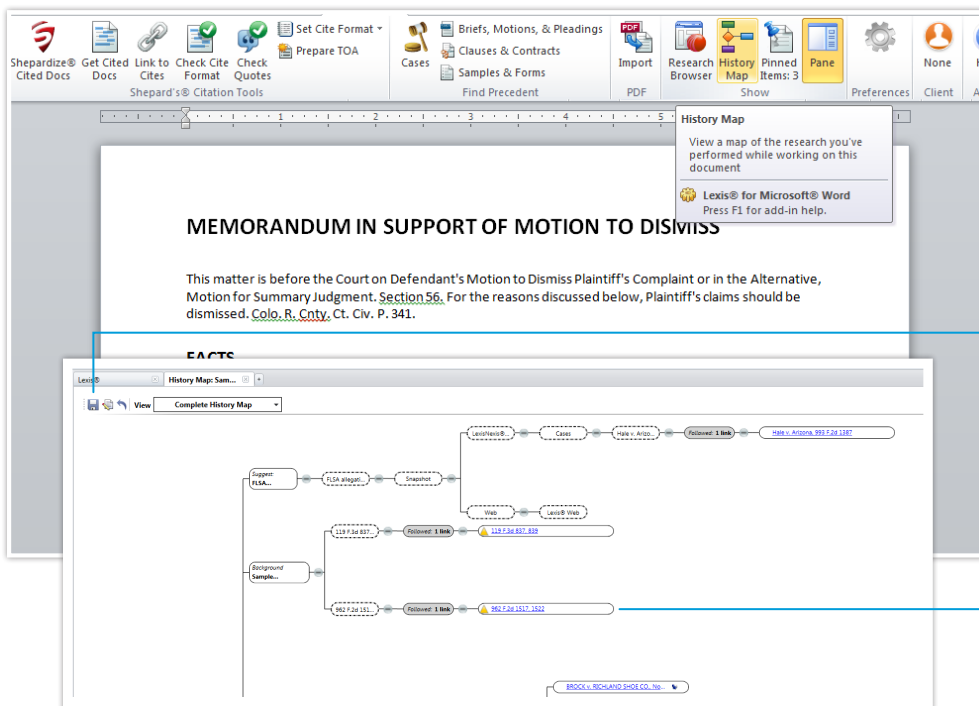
Shepardize® Cited Docs Get Cited Docs Link to Cites Check Cite Format Check Quotes Set Cite Format Prepare TOA
Shepard's® Citation Tools
Cases Briefs, Motions, & Pleadings Clauses & Contracts Samples & Forms
Find Precedent
Import
PDF
Research Browser History Map Pinned Items: 3 Pane
Show
Preferences
None
Client

History Map
View a map of the research you've performed while working on this document
Lexis® for Microsoft® Word
Press F1 for add-in help.

MEMORANDUM IN SUPPORT OF MOTION TO DISMISS

This matter is before the Court on Defendant's Motion to Dismiss Plaintiff's Complaint or in the Alternative, Motion for Summary Judgment. Section 56. For the reasons discussed below, Plaintiff's claims should be dismissed. Colo. R. Cnty. Ct. Civ. P. 341.

FACTS

Lexis® History Map: Sam...
View Complete History Map
Suggest: FLSA... FLSA allegati... Snapshot
LexisNexis®... Cases Hale v. Arizo... Followed: 1 link Hale v. Arizona, 993 F.2d 1387
Web Lexis® Web
Background Sample...
119 F.3d 837... Followed: 1 link 119 F.3d 837, 839
962 F.2d 151... Followed: 1 link 962 F.2d 1517, 1522
BROCK v. RICHLAND SHOE CO., No...